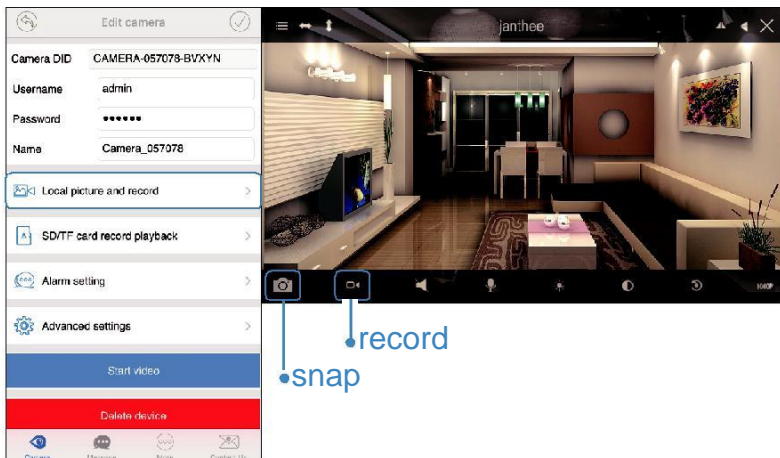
Edit camera

Camera DID CAMERA-057078-BVXYN

Username admin

Password ••••••

Name Camera_057078

Local picture and record

SD/TF card record playback

Alarm setting

Advanced settings

Start video

Delete device

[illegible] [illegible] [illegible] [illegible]

janthee

1080P

snap

record